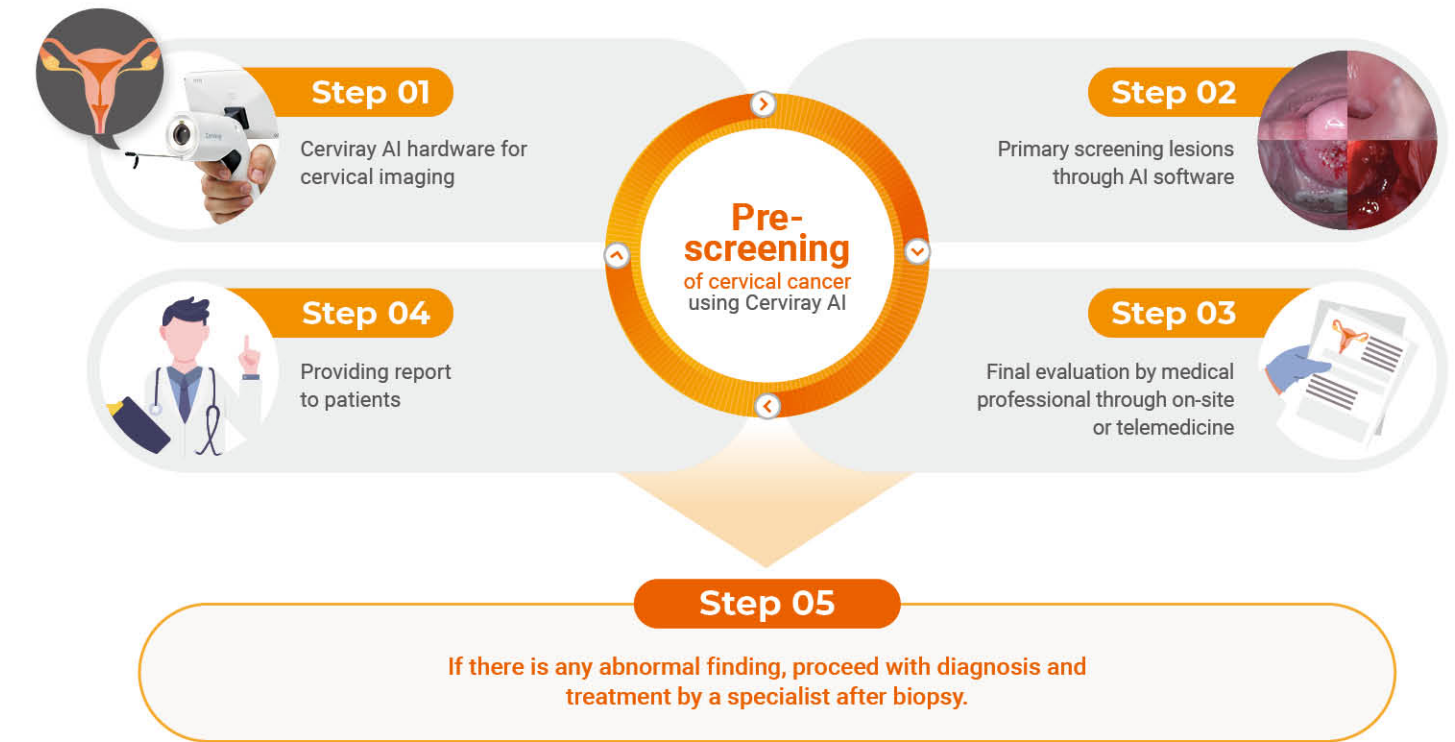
Step 01

Cerviray AI hardware for cervical imaging

Step 02

Primary screening lesions through AI software

Pre-screening of cervical cancer using Cerviray AI

Step 04

Providing report to patients

Step 03

Final evaluation by medical professional through on-site or telemedicine

Step 05

If there is any abnormal finding, proceed with diagnosis and treatment by a specialist after biopsy.